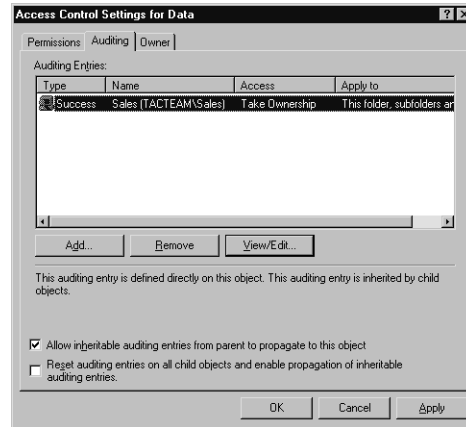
Access Control Settings for Data

Permissions | Auditing | Owner

Auditing Entries:

| Type | Name | Access | Apply to |
|---|---|---|---|
| Success | Sales (TACTEAM\Sales) | Take Ownership | This folder, subfolders an |

Add... | Remove | View/Edit...

This auditing entry is defined directly on this object. This auditing entry is inherited by child objects.

Allow inheritable auditing entries from parent to propagate to this object

Reset auditing entries on all child objects and enable propagation of inheritable auditing entries.

OK | Cancel | Apply